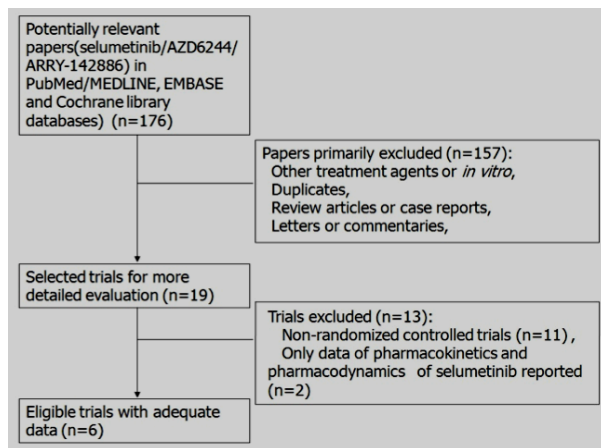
Potentially relevant papers(selumetinib/AZD6244/ ARRY-142886) in PubMed/MEDLINE, EMBASE and Cochrane library databases) (n=176)

Papers primarily excluded (n=157):
Other treatment agents or *in vitro*,
Duplicates,
Review articles or case reports,
Letters or commentaries,

Selected trials for more detailed evaluation (n=19)

Trials excluded (n=13):
Non-randomized controlled trials (n=11) ,
Only data of pharmacokinetics and pharmacodynamics of selumetinib reported (n=2)

Eligible trials with adequate data (n=6)